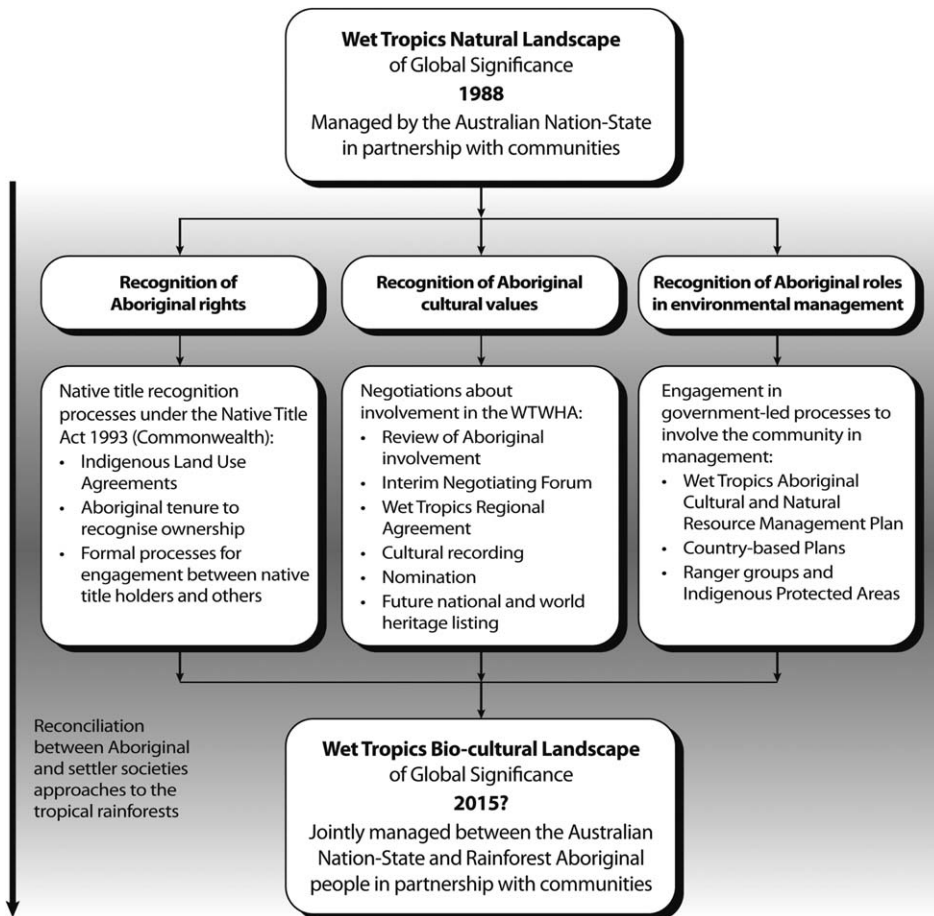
**Wet Tropics Natural Landscape**
of Global Significance
**1988**
Managed by the Australian Nation-State in partnership with communities

**Recognition of Aboriginal rights**

Native title recognition processes under the Native Title Act 1993 (Commonwealth):
- Indigenous Land Use Agreements
- Aboriginal tenure to recognise ownership
- Formal processes for engagement between native title holders and others

**Recognition of Aboriginal cultural values**

Negotiations about involvement in the WTWHA:
- Review of Aboriginal involvement
- Interim Negotiating Forum
- Wet Tropics Regional Agreement
- Cultural recording
- Nomination
- Future national and world heritage listing

**Recognition of Aboriginal roles in environmental management**

Engagement in government-led processes to involve the community in management:
- Wet Tropics Aboriginal Cultural and Natural Resource Management Plan
- Country-based Plans
- Ranger groups and Indigenous Protected Areas

Reconciliation between Aboriginal and settler societies approaches to the tropical rainforests

**Wet Tropics Bio-cultural Landscape**
of Global Significance
**2015?**
Jointly managed between the Australian Nation-State and Rainforest Aboriginal people in partnership with communities